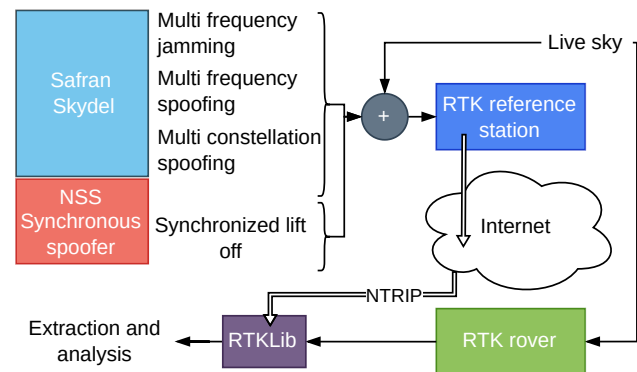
Safran Skydel

NSS Synchronous spoofer

Multi frequency jamming

Multi frequency spoofing

Multi constellation spoofing

Synchronized lift off

Live sky

+

RTK reference station

Internet

NTRIP

Extraction and analysis

RTKLib

RTK rover